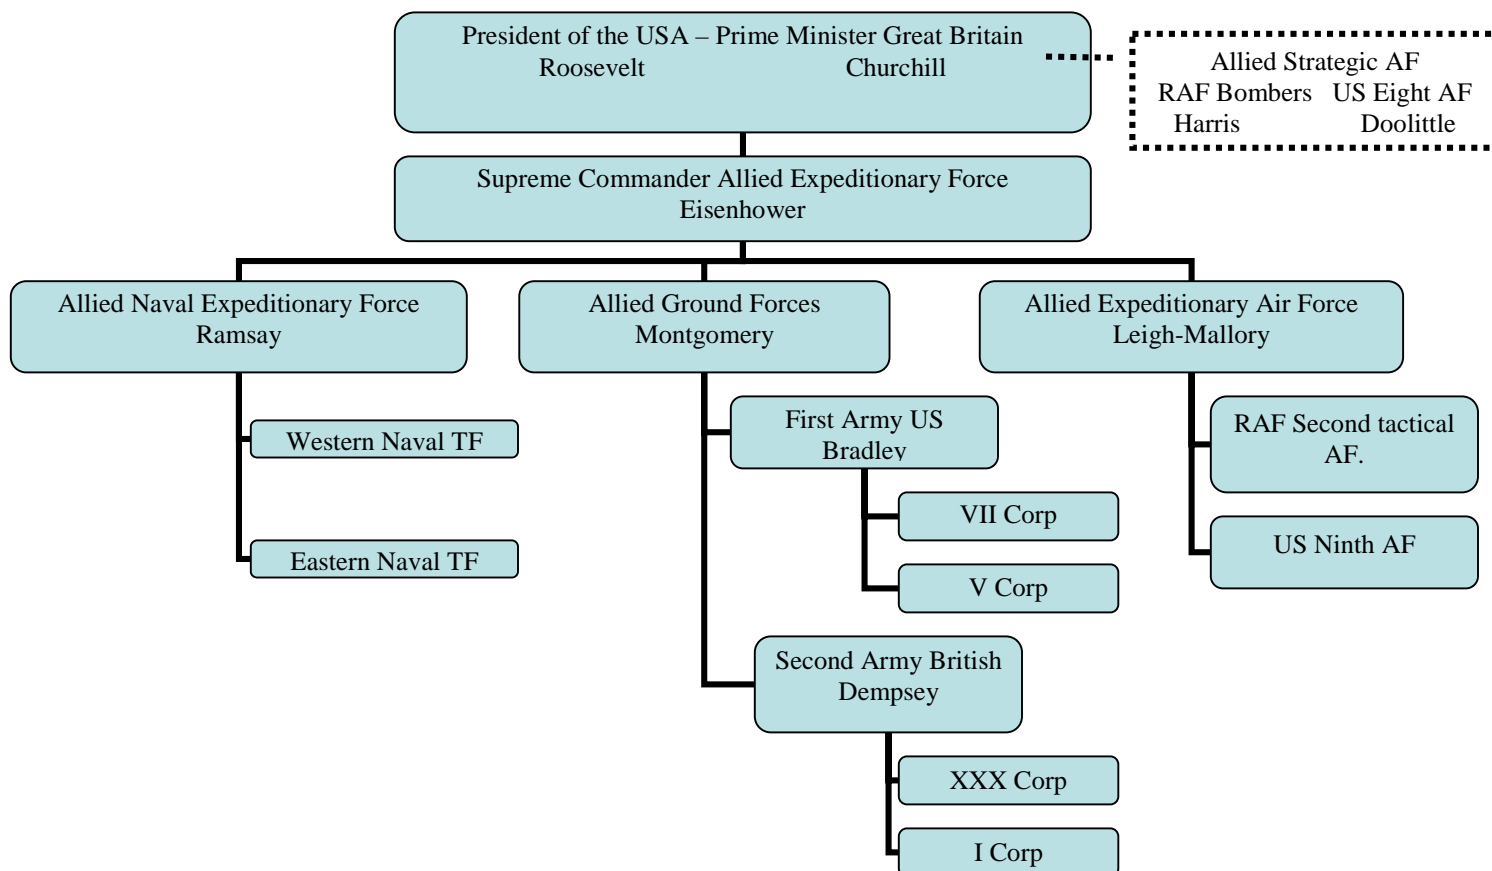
President of the USA – Prime Minister Great Britain
Roosevelt Churchill

Allied Strategic AF
RAF Bombers US Eight AF
Harris Doolittle

Supreme Commander Allied Expeditionary Force
Eisenhower

Allied Naval Expeditionary Force
Ramsay

Western Naval TF

Eastern Naval TF

Allied Ground Forces
Montgomery

First Army US
Bradley

VII Corp

V Corp

Second Army British
Dempsey

XXX Corp

I Corp

Allied Expeditionary Air Force
Leigh-Mallory

RAF Second tactical AF.

US Ninth AF